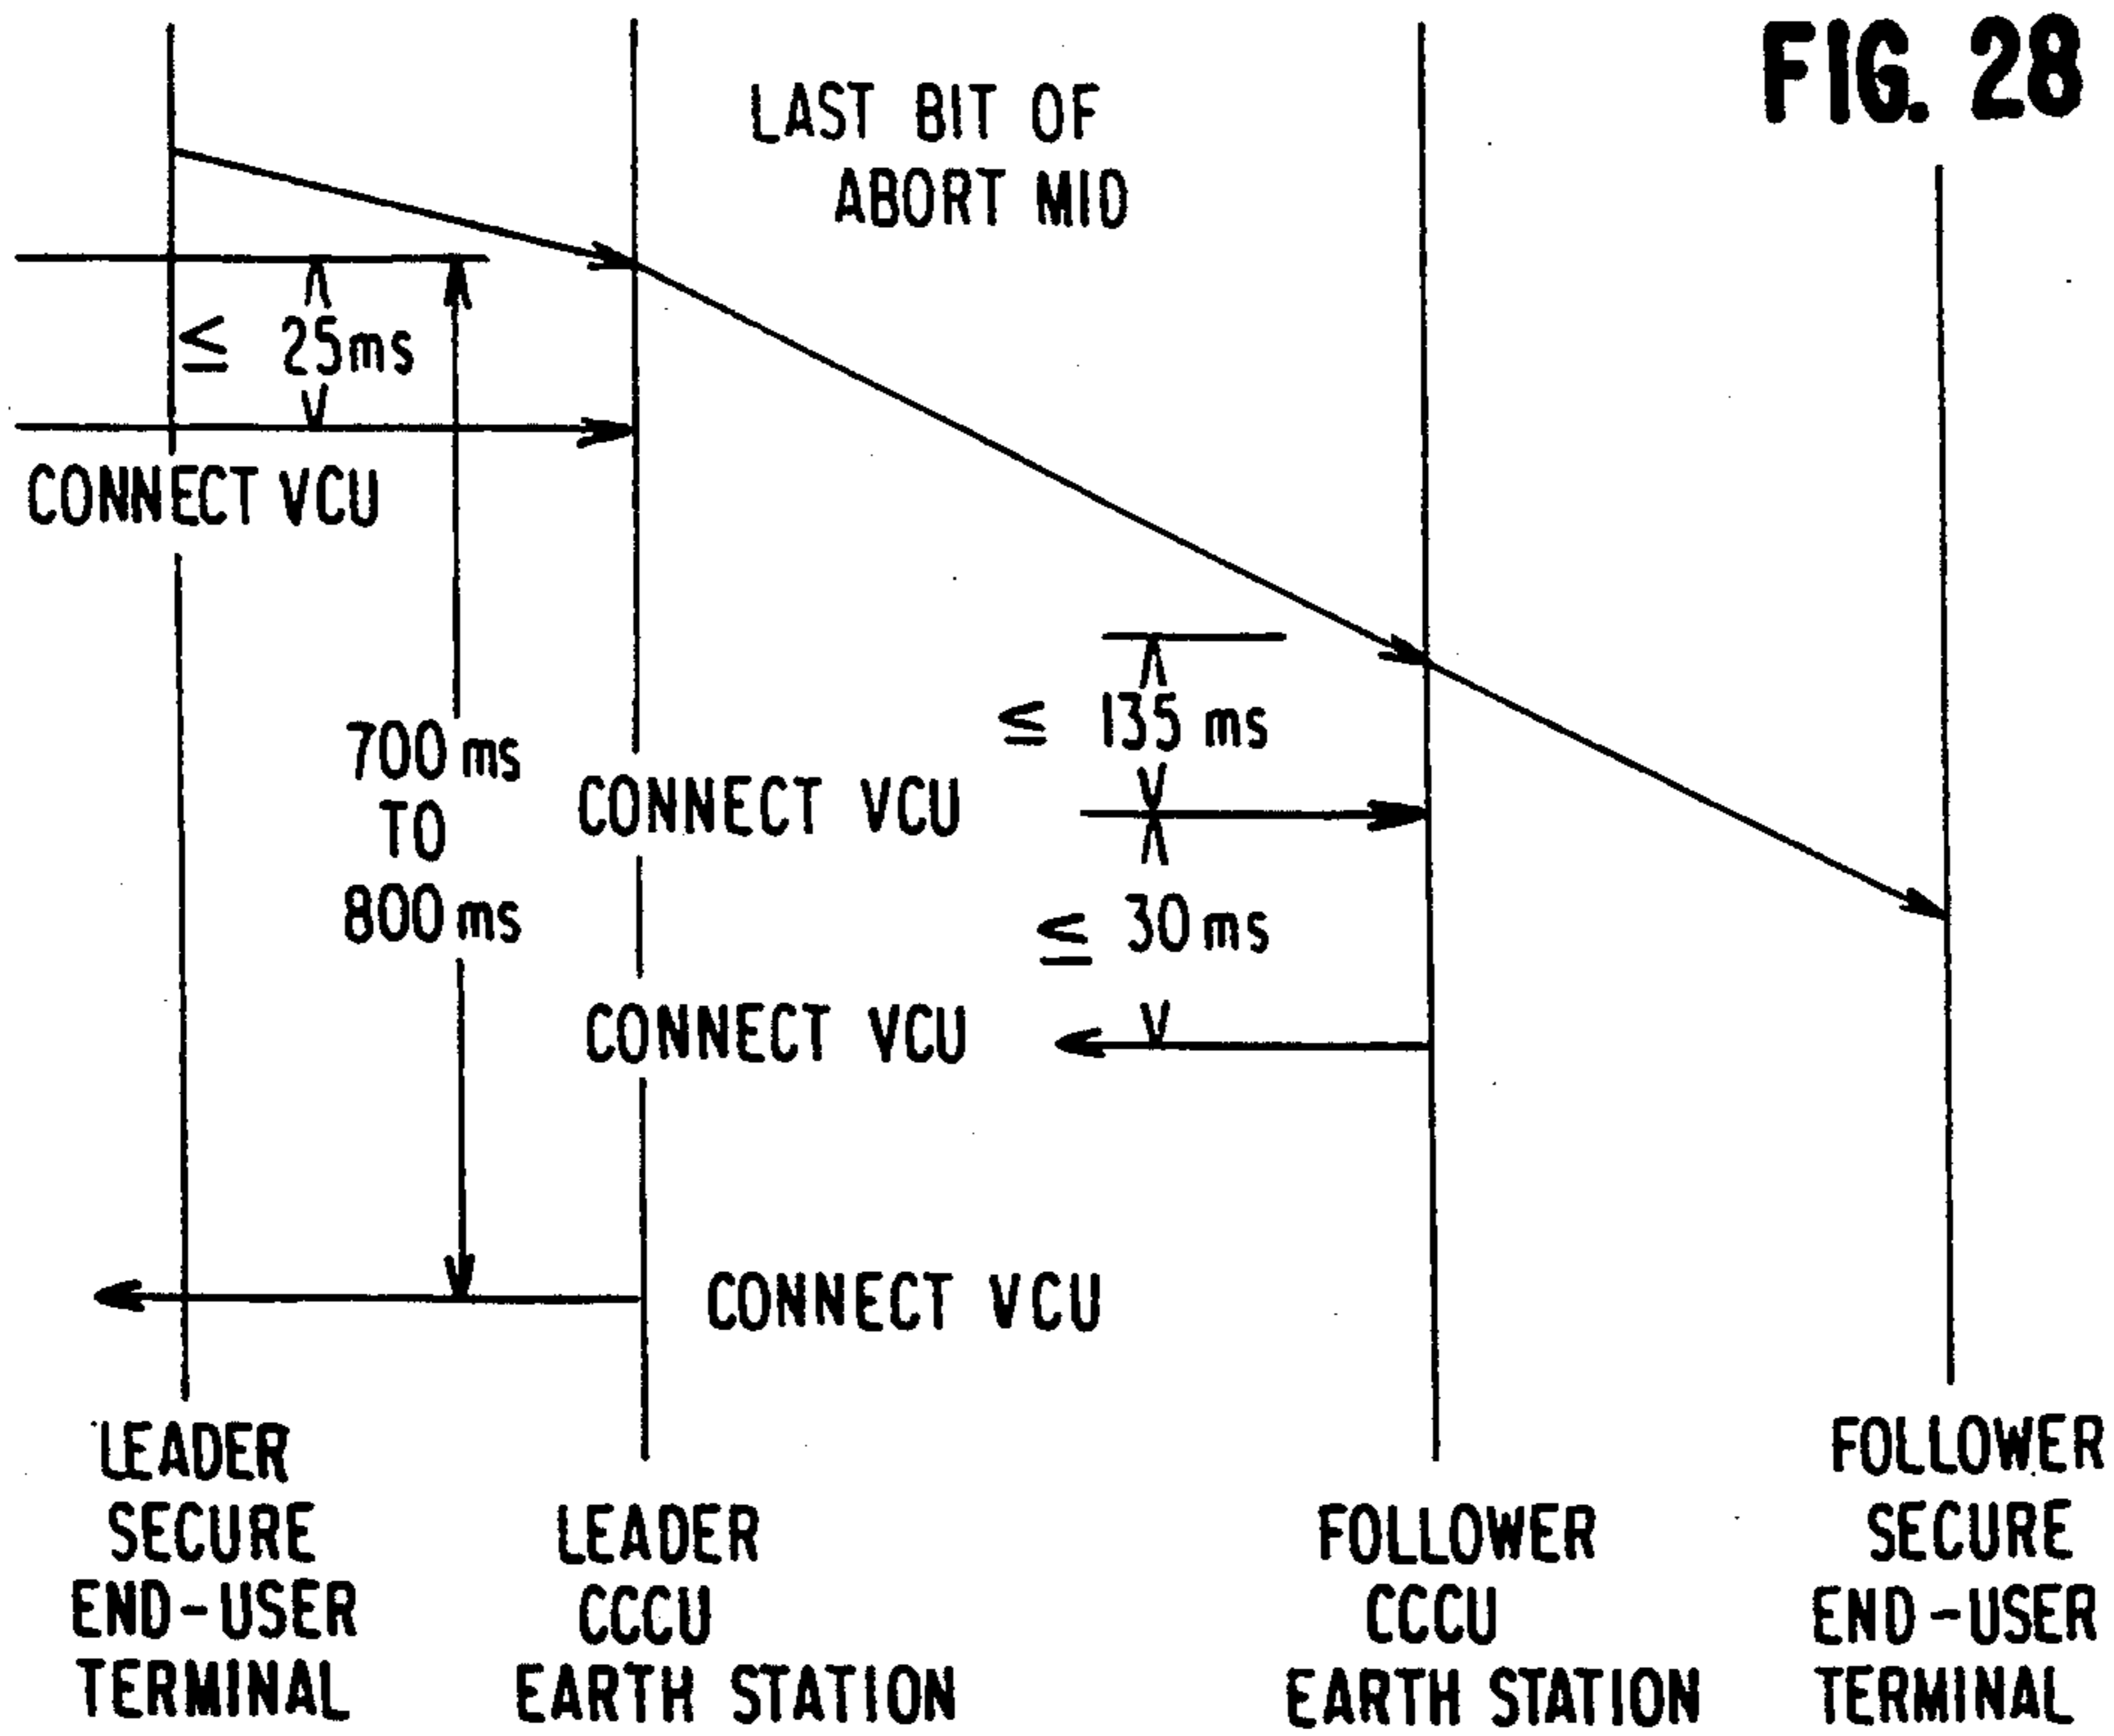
FIG. 28

LAST BIT OF ABORT MID

$\leq$ 25ms

CONNECT VCU

700 ms TO 800 ms

$\leq$ 135 ms

CONNECT VCU

$\leq$ 30 ms

CONNECT VCU

CONNECT VCU

LEADER SECURE END-USER TERMINAL

LEADER CCCU EARTH STATION

FOLLOWER CCCU EARTH STATION

FOLLOWER SECURE END-USER TERMINAL